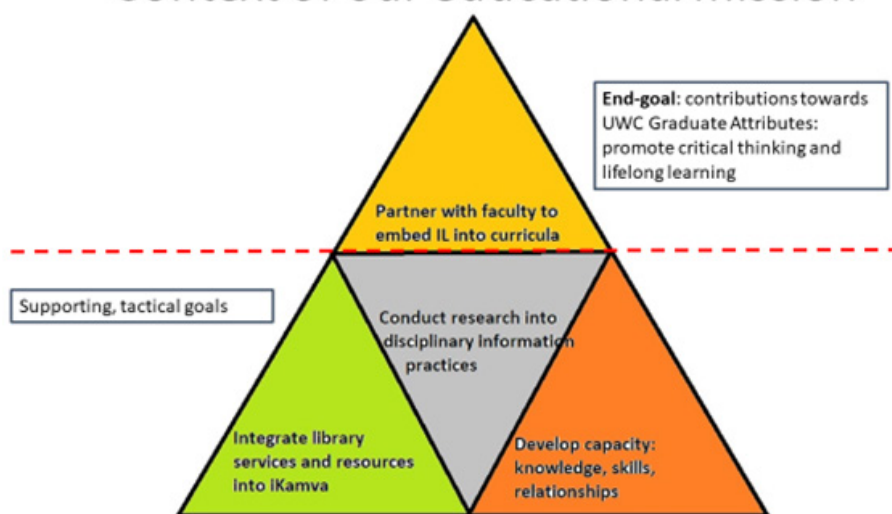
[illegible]

End-goal: contributions towards UWC Graduate Attributes: promote critical thinking and lifelong learning

Partner with faculty to embed IL into curricula

Supporting, tactical goals

Conduct research into disciplinary information practices

Integrate library services and resources into iKamva

Develop capacity: knowledge, skills, relationships